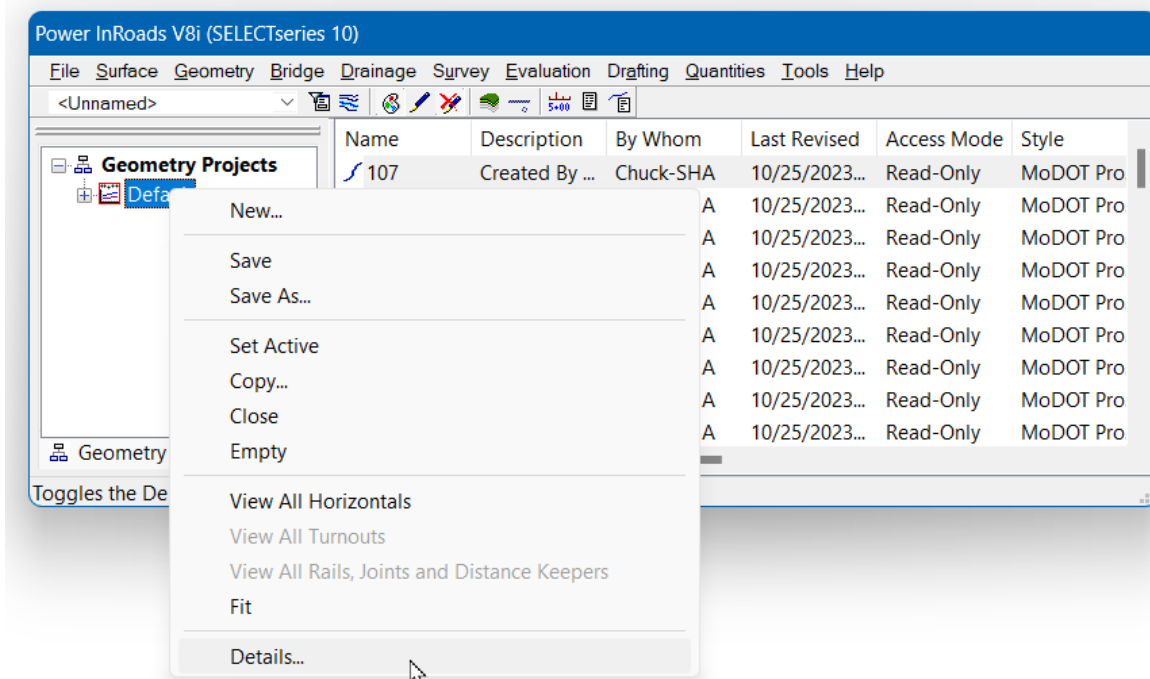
Power InRoads V8i (SELECTseries 10)

File Surface Geometry Bridge Drainage Survey Evaluation Drafting Quantities Tools Help

<Unnamed>

Geometry Projects
Defa

Geometry

Toggles the De

| Name | Description | By Whom | Last Revised | Access Mode | Style |
|---|---|---|---|---|---|
| 107 | Created By ... | Chuck-SHA | 10/25/2023... | Read-Only | MoDOT Pro |
| | | A | 10/25/2023... | Read-Only | MoDOT Pro |
| | | A | 10/25/2023... | Read-Only | MoDOT Pro |
| | | A | 10/25/2023... | Read-Only | MoDOT Pro |
| | | A | 10/25/2023... | Read-Only | MoDOT Pro |
| | | A | 10/25/2023... | Read-Only | MoDOT Pro |
| | | A | 10/25/2023... | Read-Only | MoDOT Pro |
| | | A | 10/25/2023... | Read-Only | MoDOT Pro |
| | | A | 10/25/2023... | Read-Only | MoDOT Pro |

New...

Save
Save As...

Set Active
Copy...
Close
Empty

View All Horizontals
View All Turnouts
View All Rails, Joints and Distance Keepers
Fit

Details...